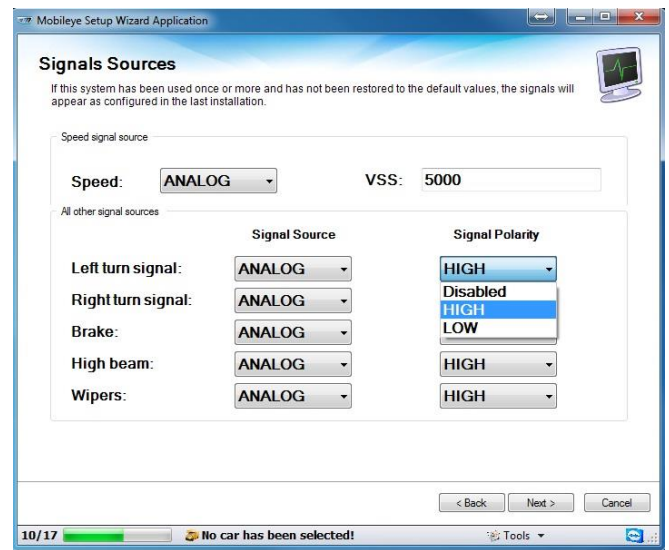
Mobileye Setup Wizard Application

Signals Sources

If this system has been used once or more and has not been restored to the default values, the signals will appear as configured in the last installation.

Speed signal source

Speed: ANALOG

VSS: 5000

All other signal sources

Signal Source

Signal Polarity

Left turn signal: ANALOG HIGH

Disabled
HIGH
LOW

Right turn signal: ANALOG

Brake: ANALOG

High beam: ANALOG HIGH

Wipers: ANALOG HIGH

< Back

Next >

Cancel

10/17

No car has been selected!

Tools